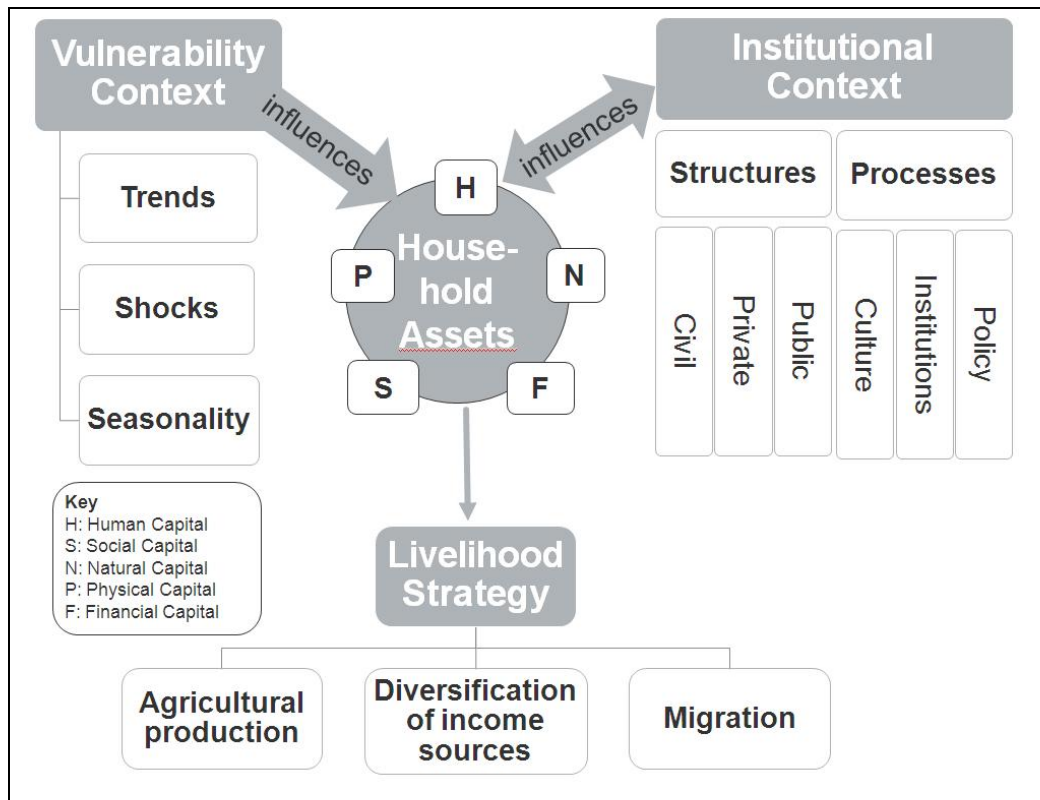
Vulnerability Context

influences

Trends

Shocks

Seasonality

Key
H: Human Capital
S: Social Capital
N: Natural Capital
P: Physical Capital
F: Financial Capital

H

P

N

S

F

Household Assets

influences

Institutional Context

Structures

Processes

Civil

Private

Public

Culture

Institutions

Policy

Livelihood Strategy

Agricultural production

Diversification of income sources

Migration